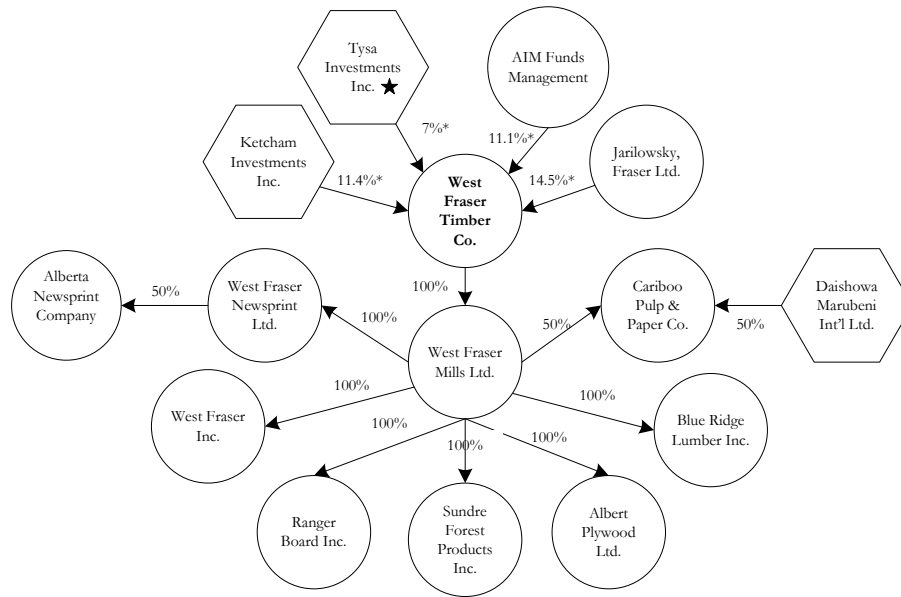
Tysa Investments Inc. ★

AIM Funds Management

Ketcham Investments Inc.

7%*

11.1%*

Jarilowsky, Fraser Ltd.

11.4%*

14.5%*

West Fraser Timber Co.

Alberta Newsprint Company

50%

West Fraser Newsprint Ltd.

100%

100%

Cariboo Pulp & Paper Co.

Daishowa Marubeni Int'l Ltd.

50%

50%

West Fraser Mills Ltd.

100%

West Fraser Inc.

100%

100%

Blue Ridge Lumber Inc.

100%

100%

Ranger Board Inc.

Sundre Forest Products Inc.

Albert Plywood Ltd.